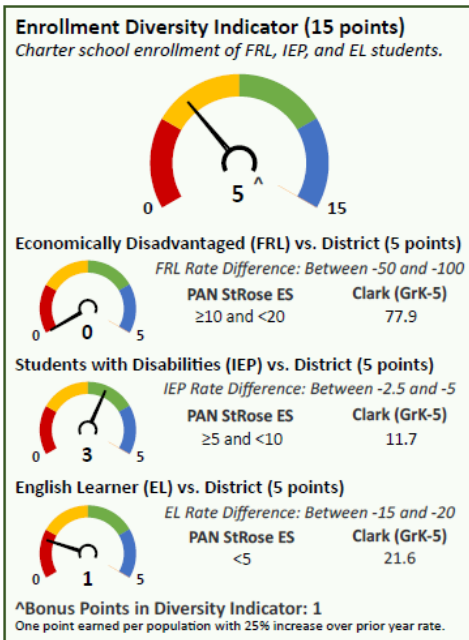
Enrollment Diversity Indicator (15 points)

Charter school enrollment of FRL, IEP, and EL students.

0 5 ^ 15

Economically Disadvantaged (FRL) vs. District (5 points)

FRL Rate Difference: Between -50 and -100

0 0 5

| PAN StRose ES | Clark (GrK-5) |
|---|---|
| ≥10 and <20 | 77.9 |

Students with Disabilities (IEP) vs. District (5 points)

IEP Rate Difference: Between -2.5 and -5

0 3 5

| PAN StRose ES | Clark (GrK-5) |
|---|---|
| ≥5 and <10 | 11.7 |

English Learner (EL) vs. District (5 points)

EL Rate Difference: Between -15 and -20

0 1 5

| PAN StRose ES | Clark (GrK-5) |
|---|---|
| <5 | 21.6 |

^Bonus Points in Diversity Indicator: 1

One point earned per population with 25% increase over prior year rate.